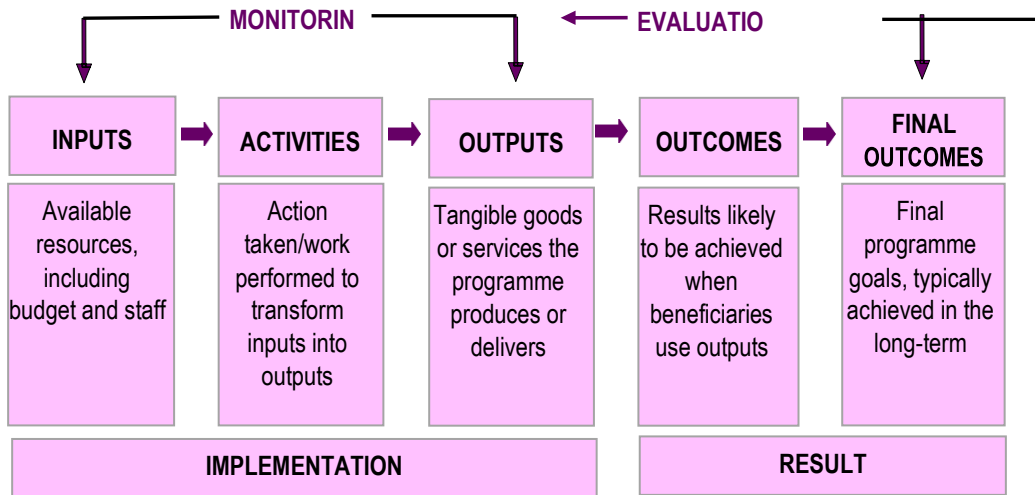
MONITORIN

EVALUATIO

INPUTS

ACTIVITIES

OUTPUTS

OUTCOMES

FINAL OUTCOMES

Available resources, including budget and staff

Action taken/work performed to transform inputs into outputs

Tangible goods or services the programme produces or delivers

Results likely to be achieved when beneficiaries use outputs

Final programme goals, typically achieved in the long-term

IMPLEMENTATION

RESULT